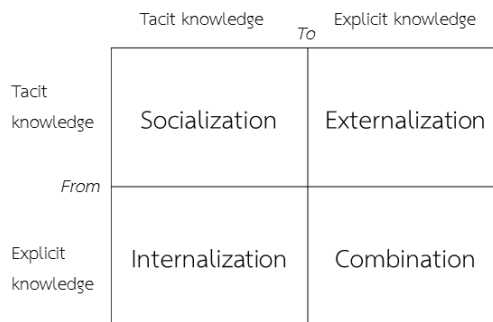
Tacit knowledge | To | Explicit knowledge

| | Tacit knowledge | Explicit knowledge |
|---|---|---|
| Tacit knowledge | Socialization | Externalization |
| Explicit knowledge | Internalization | Combination |

From